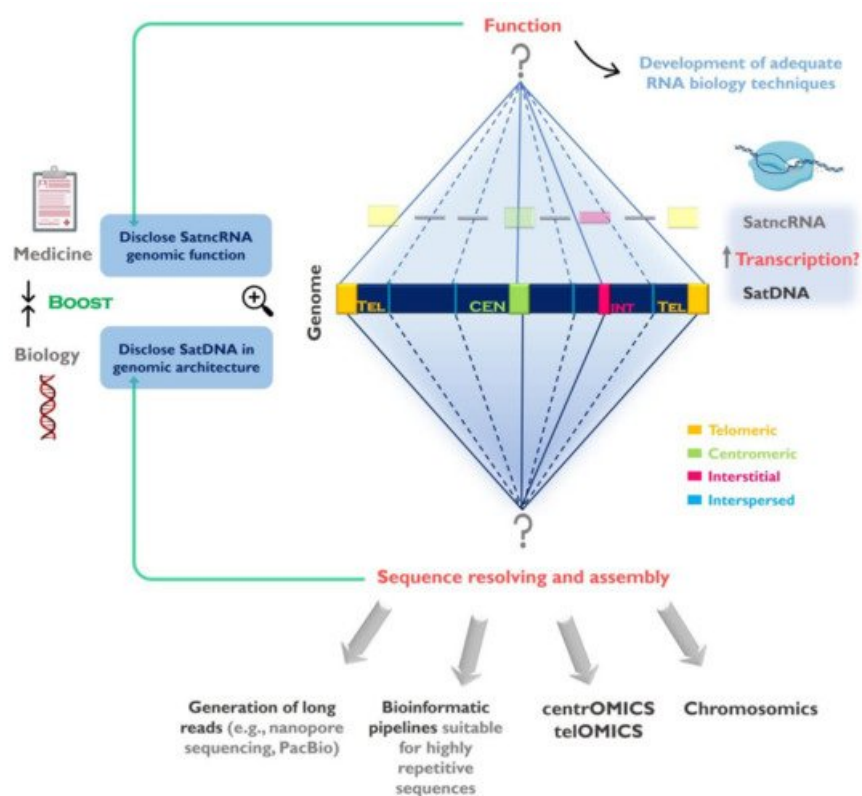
Function

?

Development of adequate RNA biology techniques

Medicine

Boost

Biology

Disclose SatncRNA genomic function

Disclose SatDNA in genomic architecture

Genome

TEL

CEN

INT

TEL

SatncRNA

Transcription?

SatDNA

Telomeric

Centromeric

Interstitial

Interspersed

?

Sequence resolving and assembly

Generation of long reads (e.g., nanopore sequencing, PacBio)

Bioinformatic pipelines suitable for highly repetitive sequences

centrOMICS telOMICS

Chromosomics